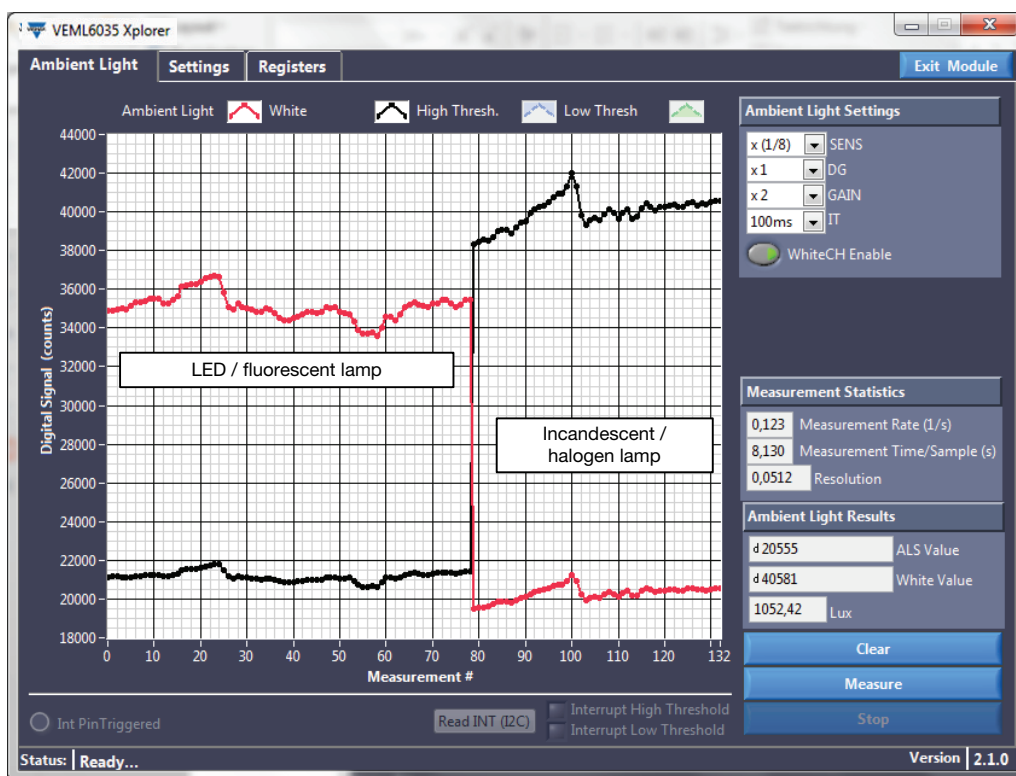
VEML6035 Xplorer

Ambient Light | Settings | Registers | Exit Module

Ambient Light White High Thresh. Low Thresh

44000
42000
40000
38000
36000
34000
32000
30000
28000
26000
24000
22000
20000
18000

Digital Signal (counts)

LED / fluorescent lamp

Incandescent / halogen lamp

0 10 20 30 40 50 60 70 80 90 100 110 120 132

Measurement #

Ambient Light Settings

x (1/8) SENS
x 1 DG
x 2 GAIN
100ms IT
WhiteCH Enable

Measurement Statistics

0,123 Measurement Rate (1/s)
8,130 Measurement Time/Sample (s)
0,0512 Resolution

Ambient Light Results

d 20555 ALS Value
d 40581 White Value
1052,42 Lux

Clear
Measure
Stop

Int PinTriggered
Read INT (I2C)
Interrupt High Threshold
Interrupt Low Threshold

Status: Ready...
Version 2.1.0